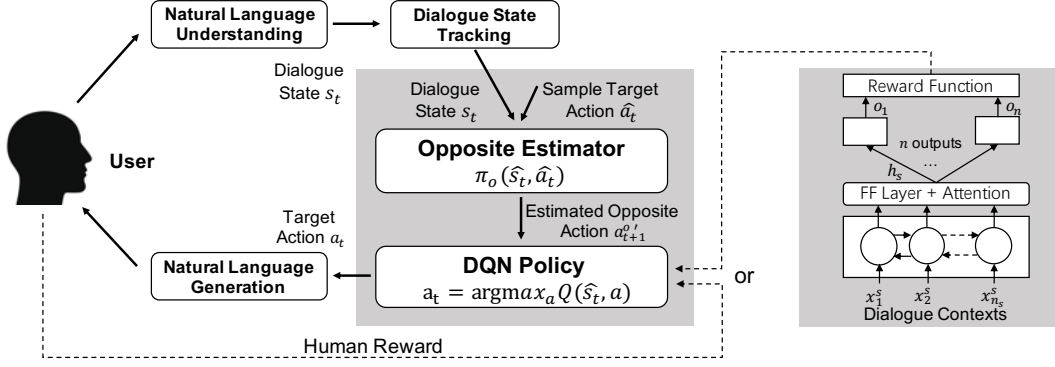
Natural Language Understanding

Dialogue State Tracking

Dialogue State $s_t$

User

Dialogue State $s_t$

Sample Target Action $\widehat{a_t}$

Opposite Estimator

$\pi_o(\widehat{s_t}, \widehat{a_t})$

Estimated Opposite Action $a_{t+1}^{o\prime}$

Target Action $a_t$

Natural Language Generation

DQN Policy

$\mathrm{a_t} = \mathrm{argm}ax_a Q(\widehat{s_t}, a)$

or

Reward Function

$o_1$

$o_n$

$n$ outputs

...

$h_s$

FF Layer + Attention

$x_1^s$

$x_2^s$

$x_{n_s}^s$

Dialogue Contexts

Human Reward